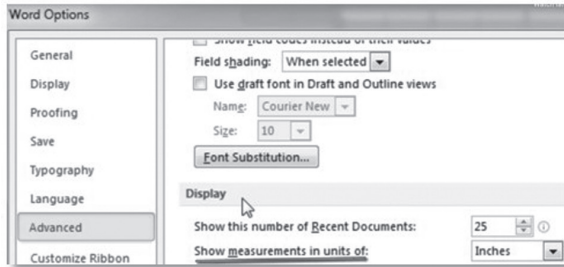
Word Options

General
Display
Proofing
Save
Typography
Language
Advanced
Customize Ribbon

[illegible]
Field shading: When selected
Use draft font in Draft and Outline views
Name: Courier New
Size: 10
Font Substitution...

Display
Show this number of Recent Documents: 25
Show measurements in units of: Inches